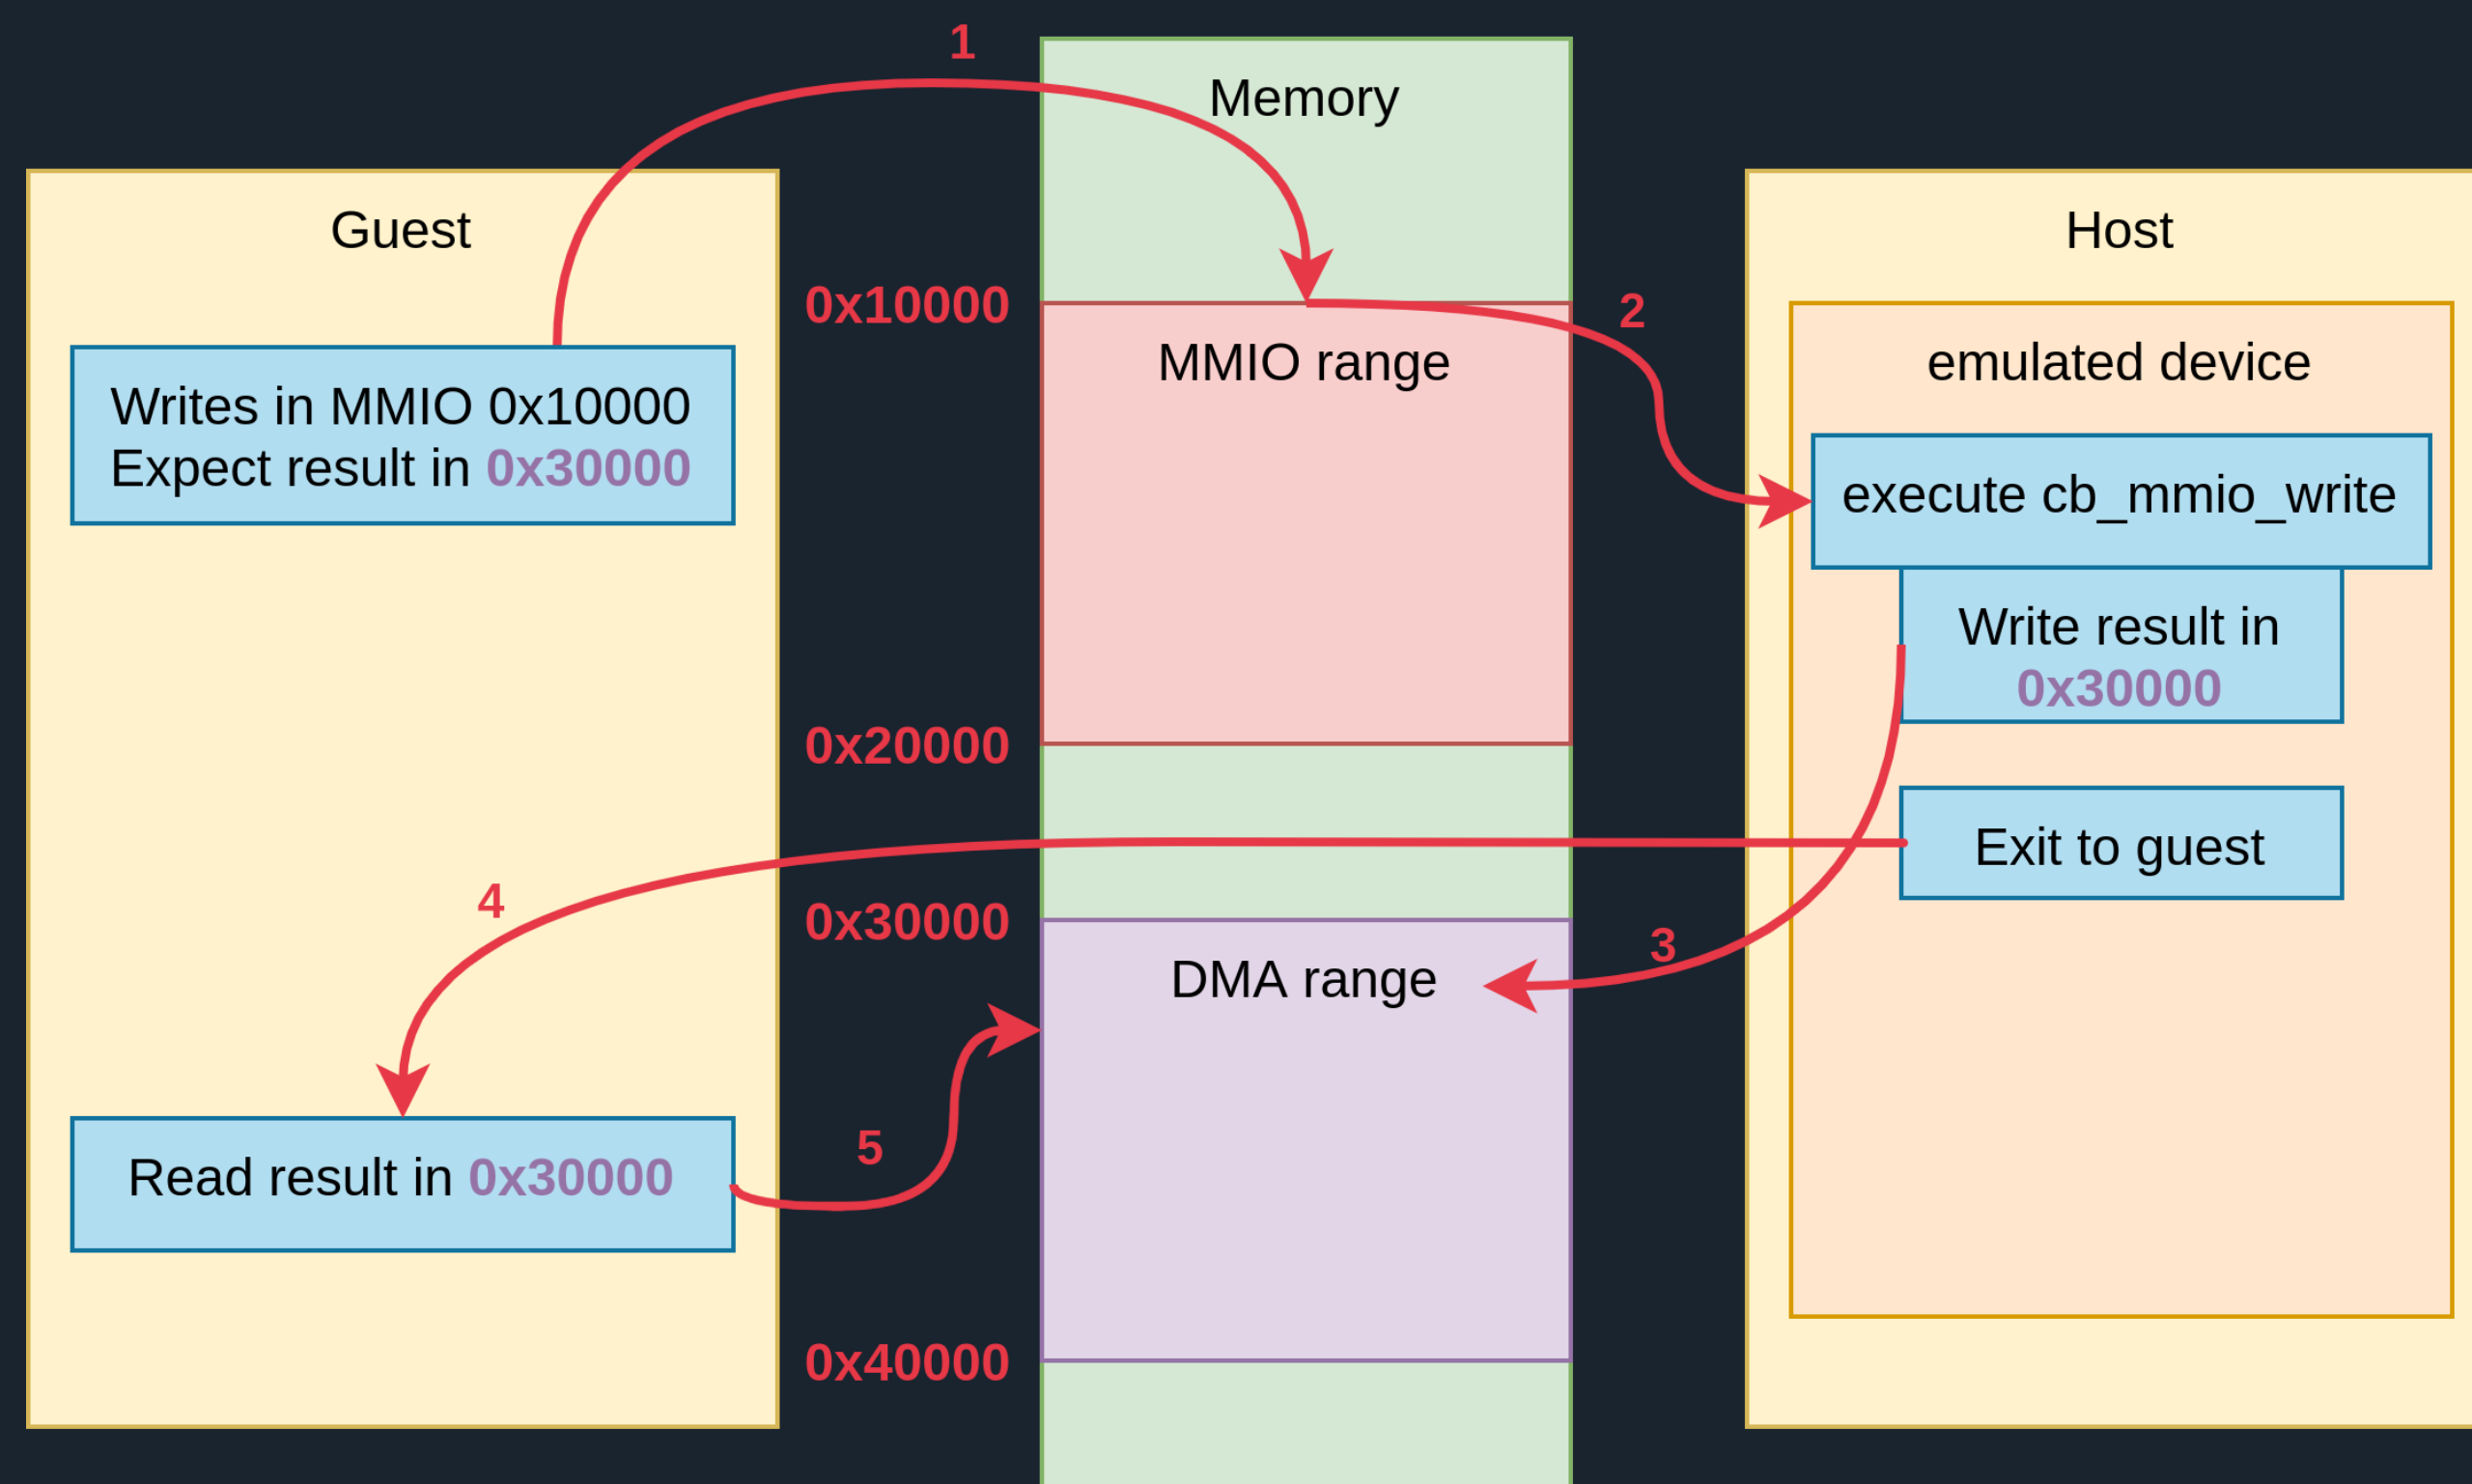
1

Memory

Guest

Host

0x10000

2

MMIO range

emulated device

Writes in MMIO 0x10000
Expect result in 0x30000

execute cb_mmio_write

Write result in 0x30000

0x20000

Exit to guest

4

0x30000

3

DMA range

5

Read result in 0x30000

0x40000